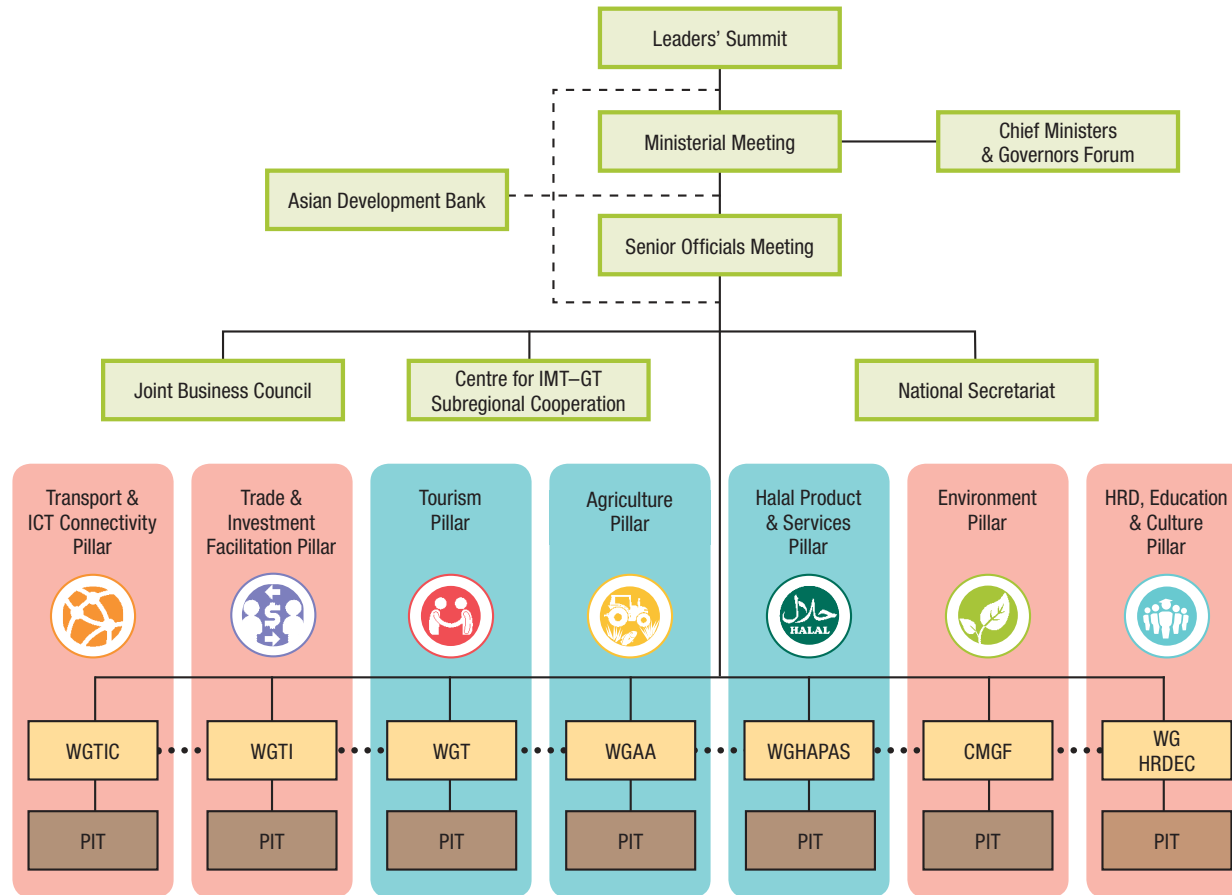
Leaders' Summit

Ministerial Meeting

Chief Ministers & Governors Forum

Asian Development Bank

Senior Officials Meeting

Joint Business Council

Centre for IMT–GT Subregional Cooperation

National Secretariat

Transport & ICT Connectivity Pillar

Trade & Investment Facilitation Pillar

Tourism Pillar

Agriculture Pillar

Halal Product & Services Pillar

HALAL

Environment Pillar

HRD, Education & Culture Pillar

WGTIC

WGTI

WGT

WGAA

WGHAPAS

CMGF

WG HRDEC

PIT

PIT

PIT

PIT

PIT

PIT

PIT